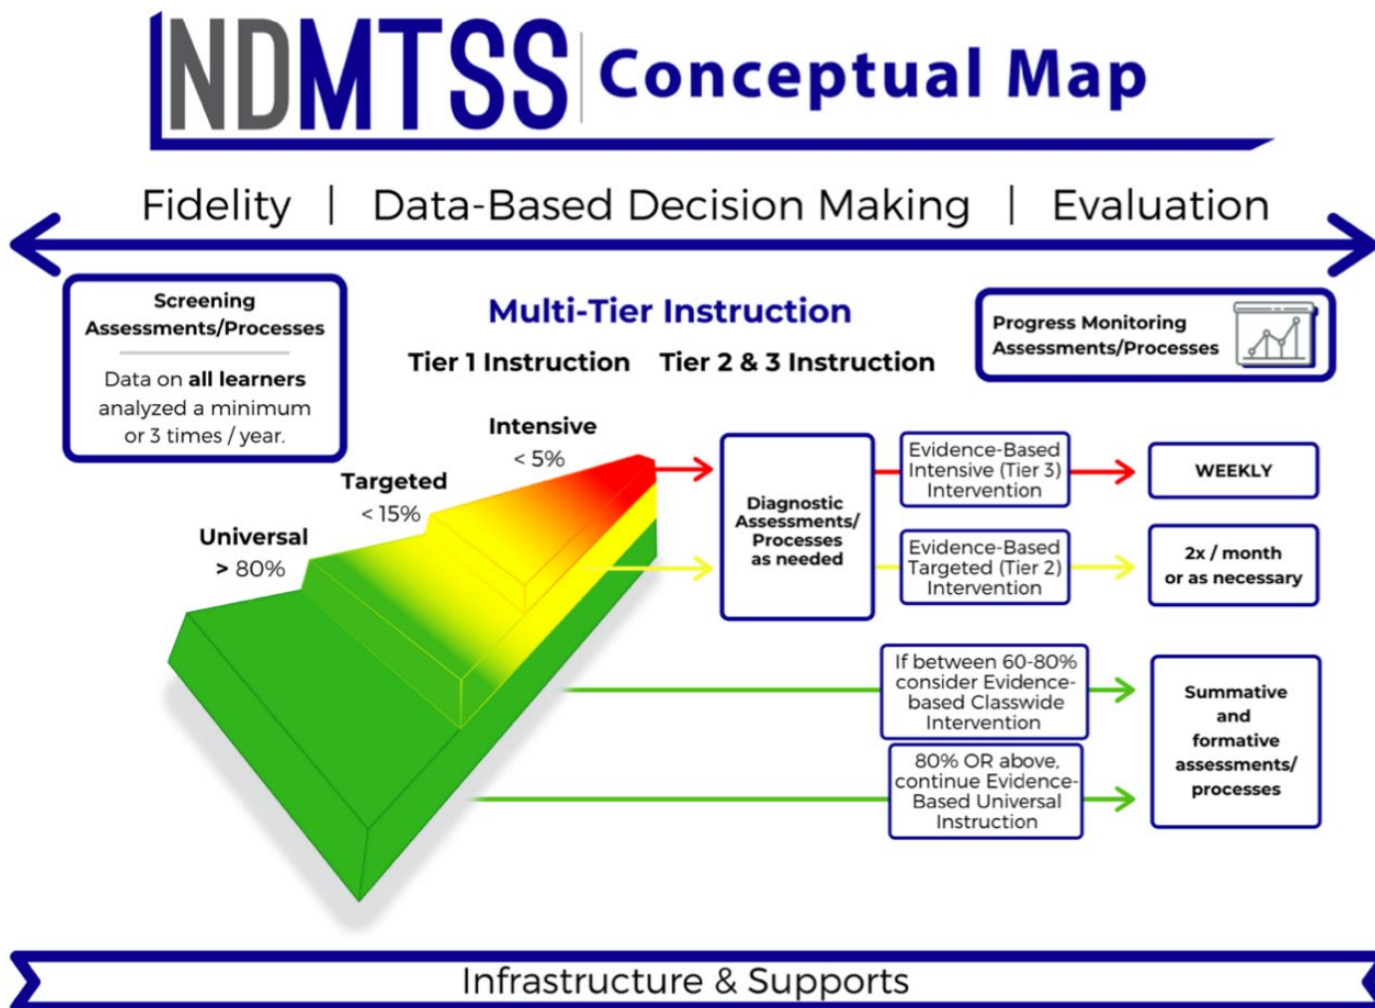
NDMTSS Conceptual Map

Fidelity | Data-Based Decision Making | Evaluation

Screening Assessments/Processes

Data on all learners analyzed a minimum or 3 times / year.

Multi-Tier Instruction

Tier 1 Instruction Tier 2 & 3 Instruction

Progress Monitoring Assessments/Processes

Intensive
< 5%

Targeted
< 15%

Universal
> 80%

Diagnostic Assessments/ Processes as needed

Evidence-Based Intensive (Tier 3) Intervention

WEEKLY

Evidence-Based Targeted (Tier 2) Intervention

2x / month or as necessary

If between 60-80% consider Evidence-based Classwide Intervention

80% OR above, continue Evidence-Based Universal Instruction

Summative and formative assessments/ processes

Infrastructure & Supports